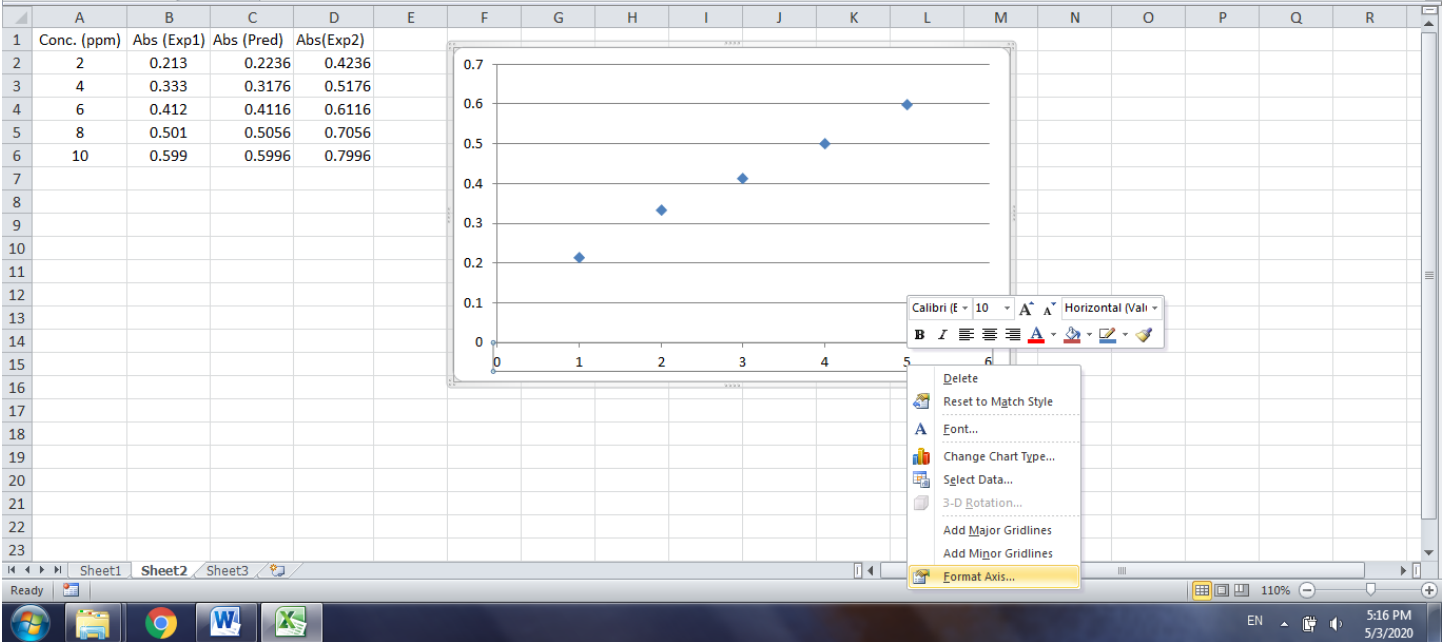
| | A | B | C | D | E | F | G | H | I | J | K | L | M | N | O | P | Q | R |
|---|---|---|---|---|---|---|---|---|---|---|---|---|---|---|---|---|---|---|
| 1 | Conc. (ppm) | Abs (Exp1) | Abs (Pred) | Abs(Exp2) | | | | | | | | | | | | | | |
| 2 | 2 | 0.213 | 0.2236 | 0.4236 | | | | | | | | | | | | | | |
| 3 | 4 | 0.333 | 0.3176 | 0.5176 | | | | | | | | | | | | | | |
| 4 | 6 | 0.412 | 0.4116 | 0.6116 | | | | | | | | | | | | | | |
| 5 | 8 | 0.501 | 0.5056 | 0.7056 | | | | | | | | | | | | | | |
| 6 | 10 | 0.599 | 0.5996 | 0.7996 | | | | | | | | | | | | | | |
| 7 | | | | | | | | | | | | | | | | | | |
| 8 | | | | | | | | | | | | | | | | | | |
| 9 | | | | | | | | | | | | | | | | | | |
| 10 | | | | | | | | | | | | | | | | | | |
| 11 | | | | | | | | | | | | | | | | | | |
| 12 | | | | | | | | | | | | | | | | | | |
| 13 | | | | | | | | | | | | | | | | | | |
| 14 | | | | | | | | | | | | | | | | | | |
| 15 | | | | | | | | | | | | | | | | | | |
| 16 | | | | | | | | | | | | | | | | | | |
| 17 | | | | | | | | | | | | | | | | | | |
| 18 | | | | | | | | | | | | | | | | | | |
| 19 | | | | | | | | | | | | | | | | | | |
| 20 | | | | | | | | | | | | | | | | | | |
| 21 | | | | | | | | | | | | | | | | | | |
| 22 | | | | | | | | | | | | | | | | | | |
| 23 | | | | | | | | | | | | | | | | | | |

0.7
0.6
0.5
0.4
0.3
0.2
0.1
0
0 1 2 3 4 5 6

Calibri (B 10 A A Horizontal (Valu
B I A

Delete
Reset to Match Style
Font...
Change Chart Type...
Select Data...
3-D Rotation...
Add Major Gridlines
Add Minor Gridlines
Format Axis...

Sheet1 Sheet2 Sheet3
Ready
110%
EN
5:16 PM
5/3/2020